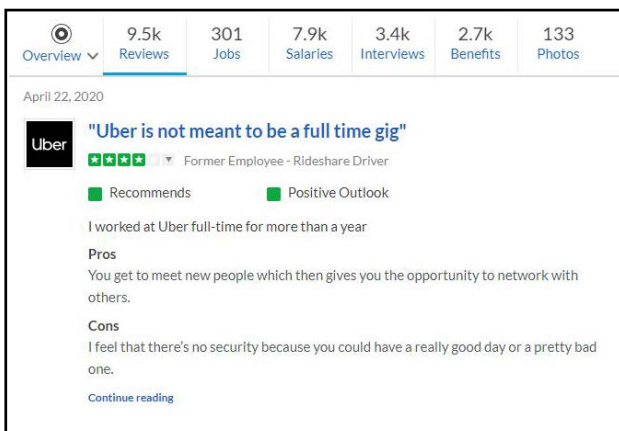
Overview

9.5k Reviews

301 Jobs

7.9k Salaries

3.4k Interviews

2.7k Benefits

133 Photos

April 22, 2020

Uber

"Uber is not meant to be a full time gig"

Former Employee - Rideshare Driver

Recommends

Positive Outlook

I worked at Uber full-time for more than a year

Pros

You get to meet new people which then gives you the opportunity to network with others.

Cons

I feel that there's no security because you could have a really good day or a pretty bad one.

Continue reading